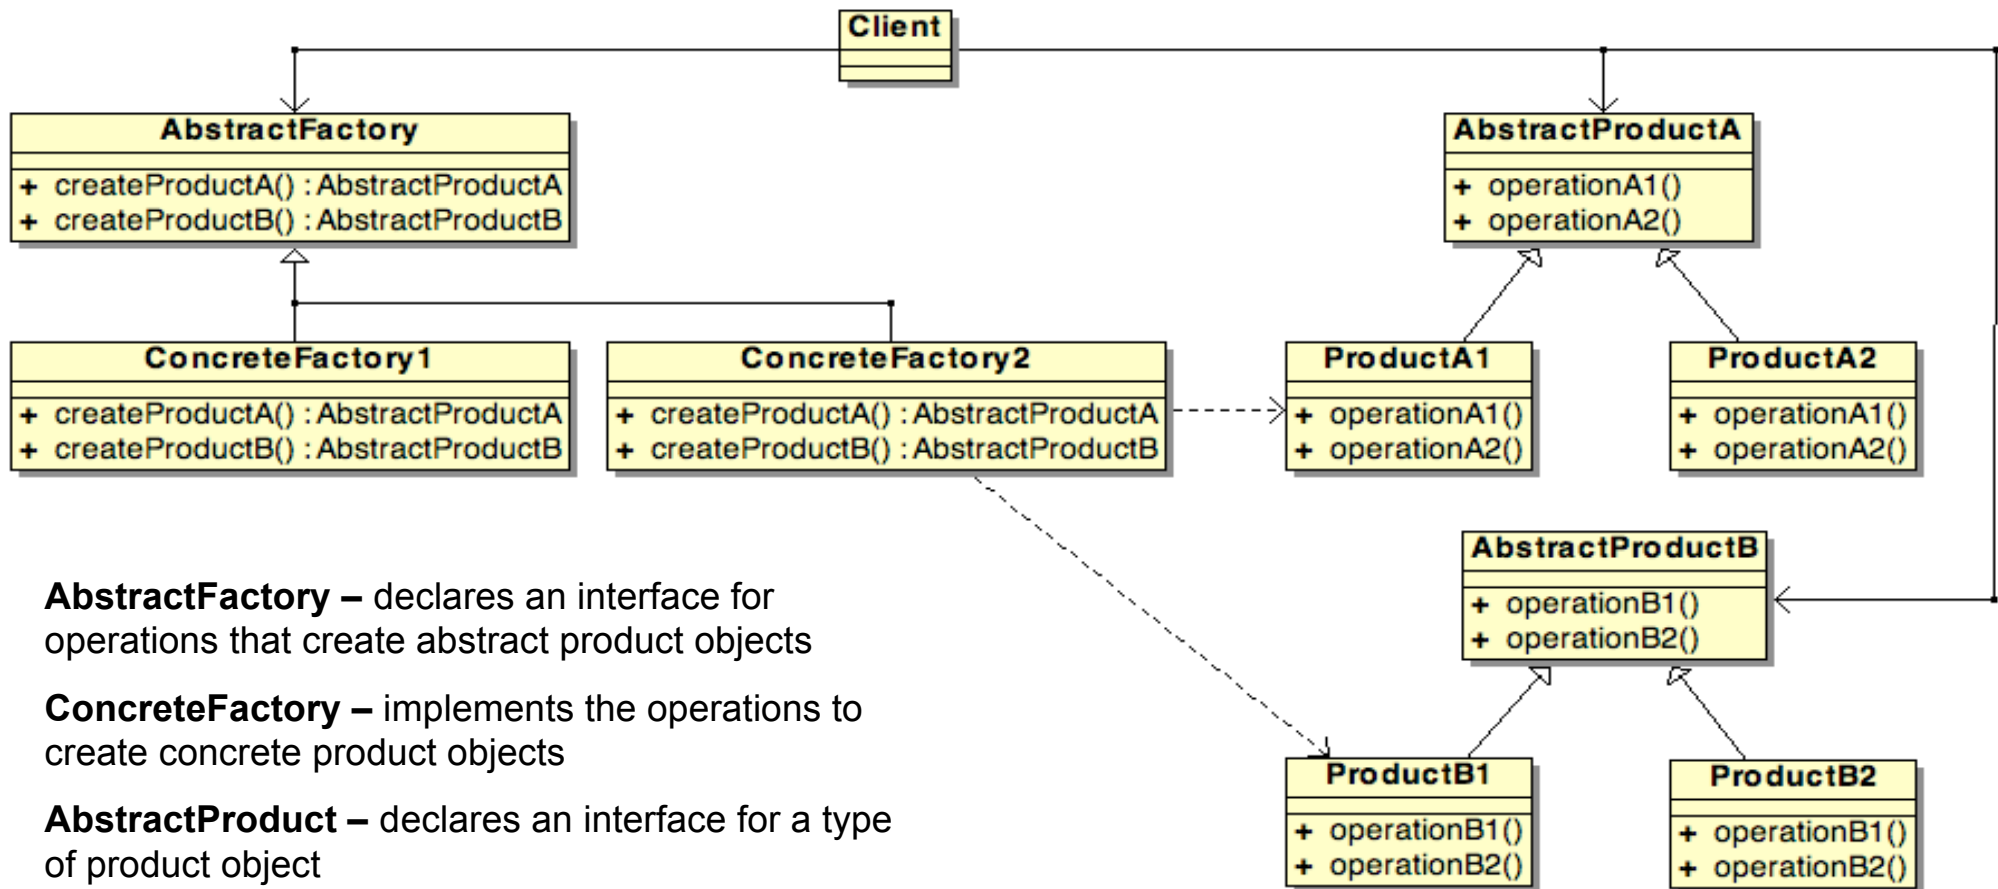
Client

AbstractFactory
+ createProductA() : AbstractProductA
+ createProductB() : AbstractProductB

AbstractProductA
+ operationA1()
+ operationA2()

ConcreteFactory1
+ createProductA() : AbstractProductA
+ createProductB() : AbstractProductB

ConcreteFactory2
+ createProductA() : AbstractProductA
+ createProductB() : AbstractProductB

ProductA1
+ operationA1()
+ operationA2()

ProductA2
+ operationA1()
+ operationA2()

AbstractProductB
+ operationB1()
+ operationB2()

ProductB1
+ operationB1()
+ operationB2()

ProductB2
+ operationB1()
+ operationB2()

**AbstractFactory –** declares an interface for operations that create abstract product objects

**ConcreteFactory –** implements the operations to create concrete product objects

**AbstractProduct –** declares an interface for a type of product object